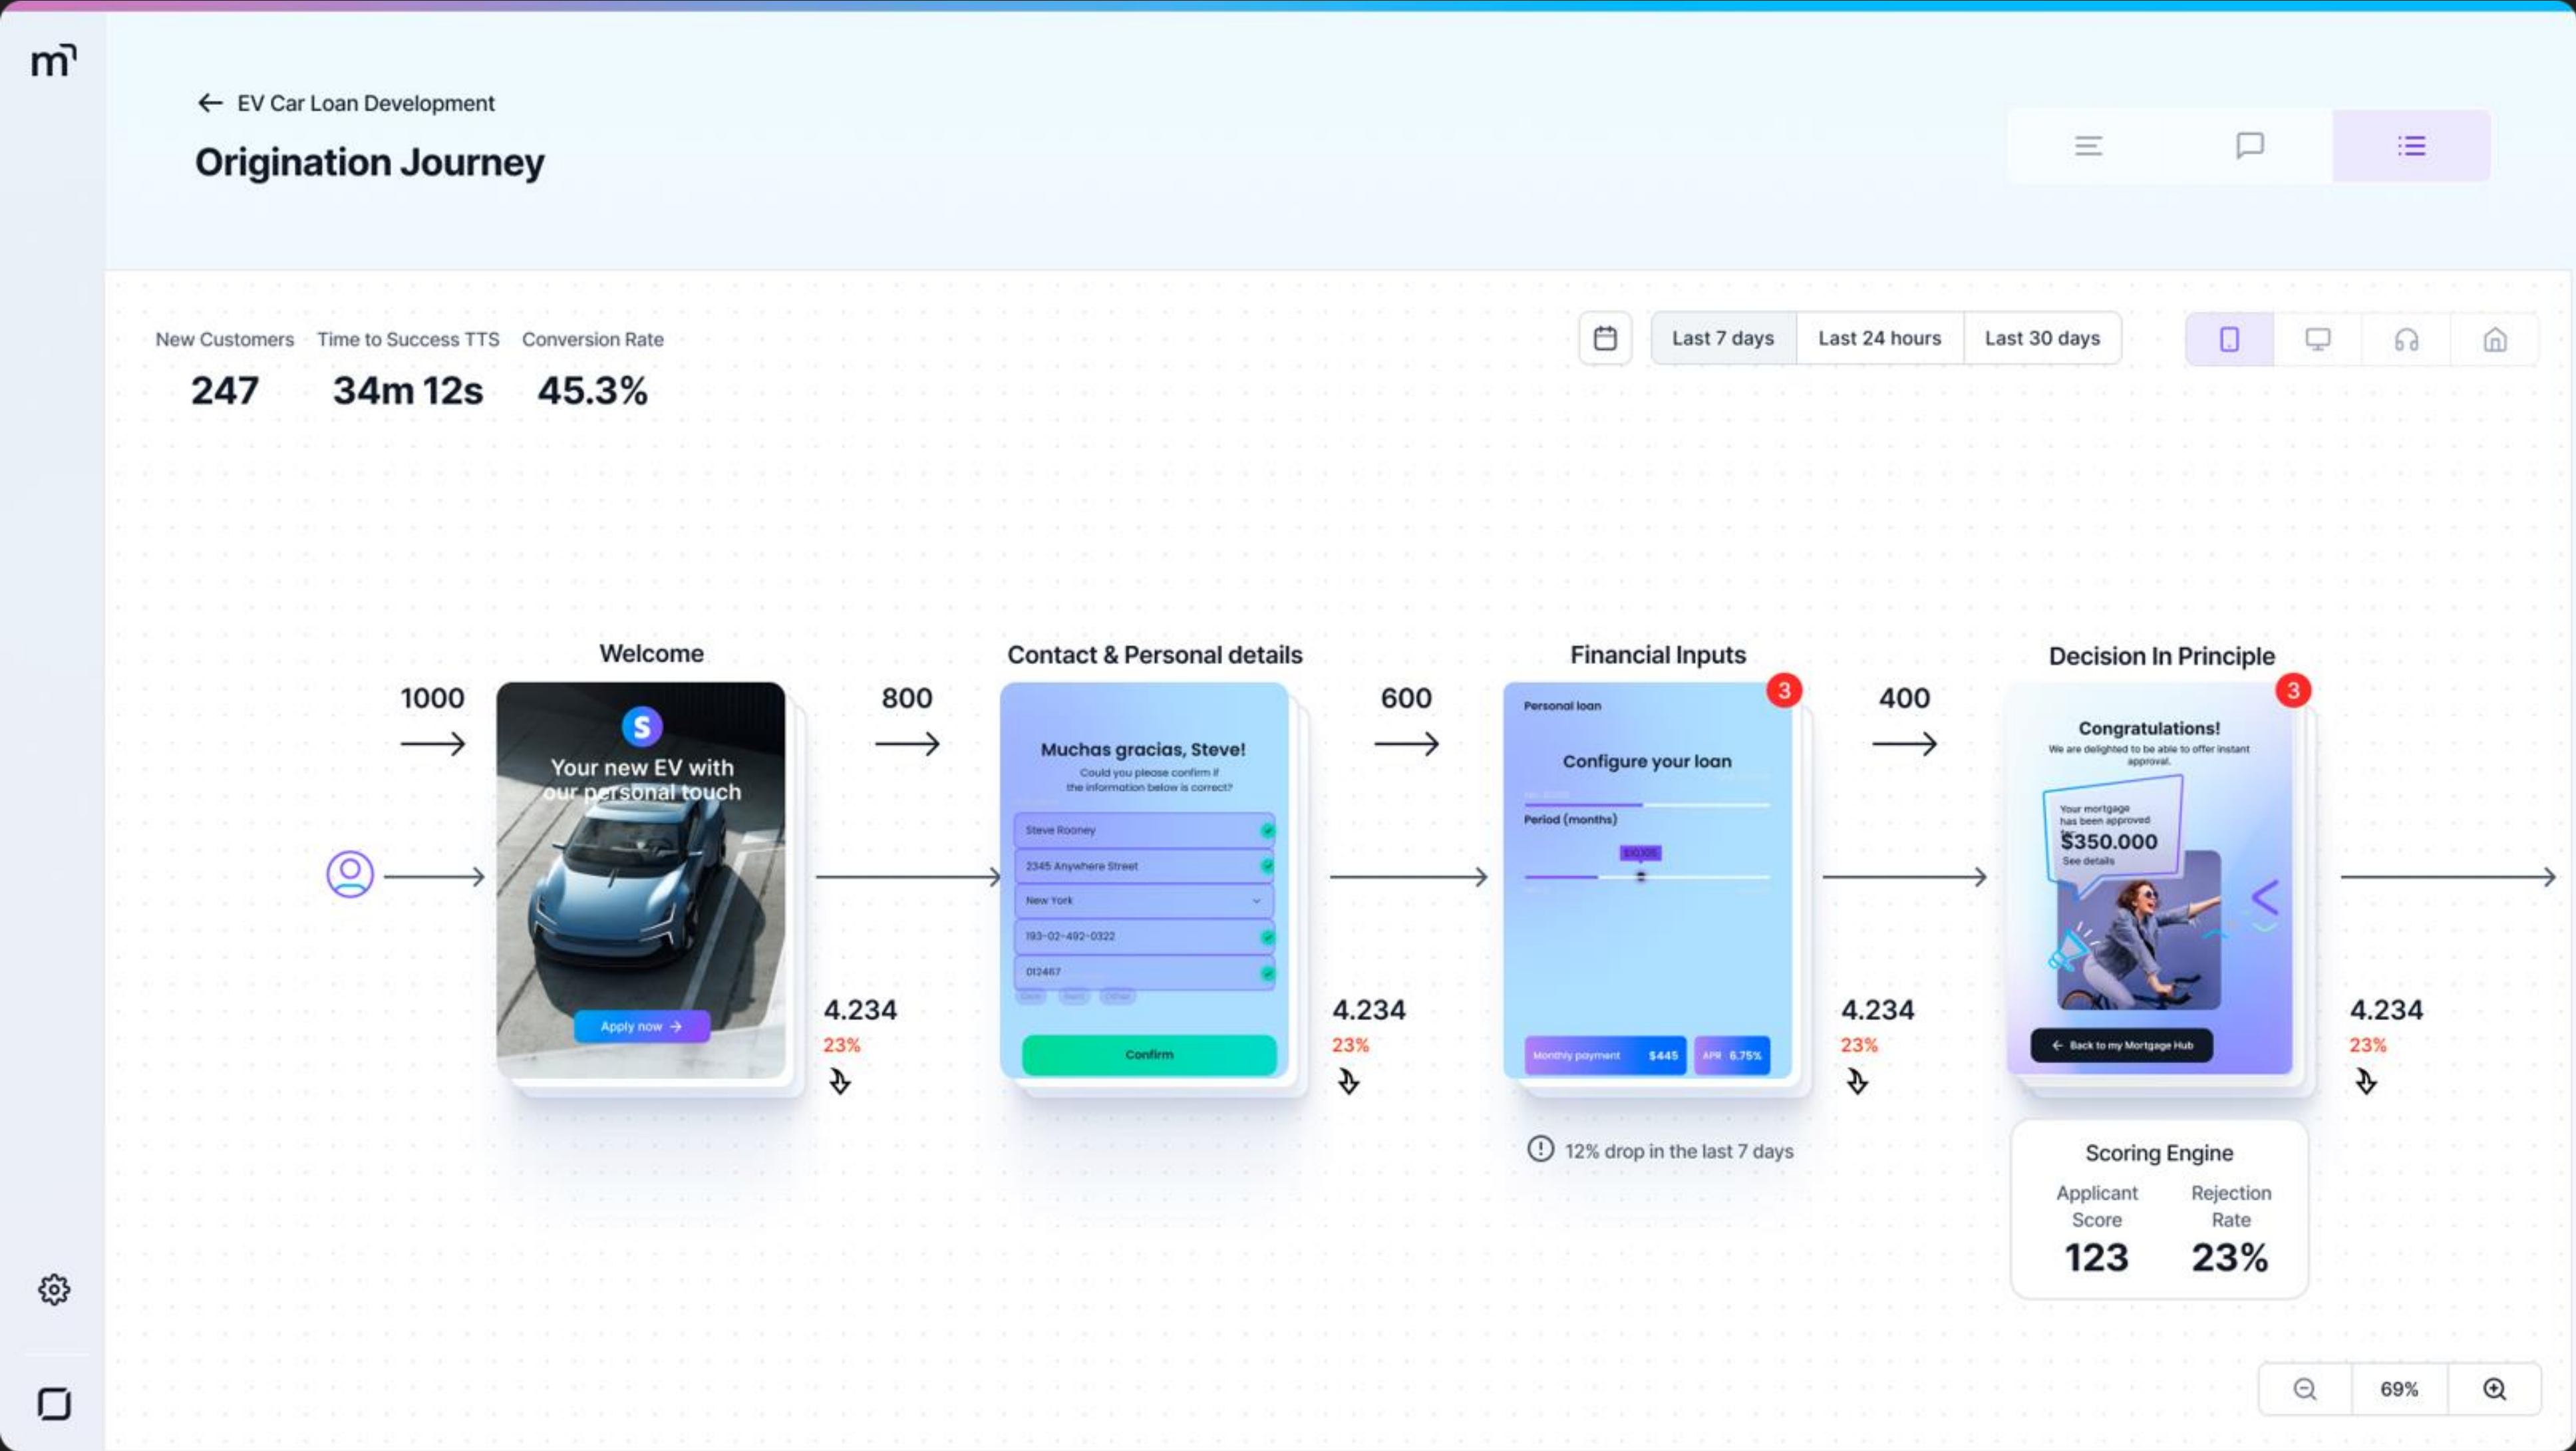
EV Car Loan Development

Origination Journey

New Customers
247

Time to Success TTS
34m 12s

Conversion Rate
45.3%

Last 7 days | Last 24 hours | Last 30 days

Welcome

1000

S
Your new EV with our personal touch
Apply now

800

4.234
23%

Contact & Personal details

Muchas gracias, Steve!
Could you please confirm if the information below is correct?
Steve Rooney
2345 Anywhere Street
New York
193-02-492-0322
012467
Confirm

600

4.234
23%

Financial Inputs

3

Personal loan
Configure your loan
Period (months)
Monthly payment $445
APR 6.75%

12% drop in the last 7 days

400

4.234
23%

Decision In Principle

3

Congratulations!
We are delighted to be able to offer instant approval.
Your mortgage has been approved
$350.000
See details
Back to my Mortgage Hub

4.234
23%

Scoring Engine
Applicant Score
123
Rejection Rate
23%

69%